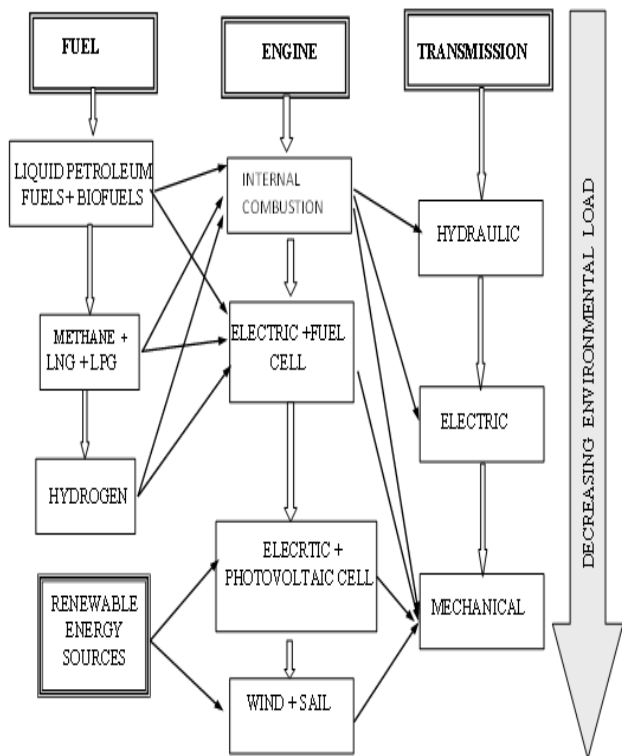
FUEL

ENGINE

TRANSMISSION

DECREASING ENVIRONMENTAL LOAD

LIQUID PETROLEUM FUELS + BIOFUELS

INTERNAL COMBUSTION

HYDRAULIC

METHANE + LNG + LPG

ELECTRIC +FUEL CELL

ELECTRIC

HYDROGEN

ELECRTIC + PHOTOVOLTAIC CELL

RENEWABLE ENERGY SOURCES

MECHANICAL

WIND + SAIL